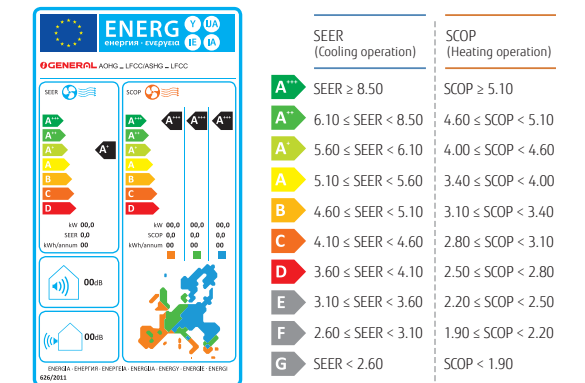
ENERG Y IJA IE IA
енергия · ενεργεια

GENERAL AOHG...LFCC/ASHG...LFCC

SEER

SCOP

A+++
A++
A+
A
B
C
D

A+

A+++
A++
A+
A
B
C
D

A+++ A+++ A+++

kW 00,0
SEER 0,0
kWh/annum 00

kW 00,0 00,0 00,0
SCOP 0,0 0,0 0,0
kWh/annum 00 00 00

00dB

00dB

ENERGIA · ЕНЕРГИЯ · ΕΝΕΡΓΕΙΑ · ENERGIJA · ENERGY · ENERGIE · ENERGI
626/2011

| | SEER (Cooling operation) | SCOP (Heating operation) |
|---|---|---|
| A+++ | SEER ≥ 8.50 | SCOP ≥ 5.10 |
| A++ | 6.10 ≤ SEER < 8.50 | 4.60 ≤ SCOP < 5.10 |
| A+ | 5.60 ≤ SEER < 6.10 | 4.00 ≤ SCOP < 4.60 |
| A | 5.10 ≤ SEER < 5.60 | 3.40 ≤ SCOP < 4.00 |
| B | 4.60 ≤ SEER < 5.10 | 3.10 ≤ SCOP < 3.40 |
| C | 4.10 ≤ SEER < 4.60 | 2.80 ≤ SCOP < 3.10 |
| D | 3.60 ≤ SEER < 4.10 | 2.50 ≤ SCOP < 2.80 |
| E | 3.10 ≤ SEER < 3.60 | 2.20 ≤ SCOP < 2.50 |
| F | 2.60 ≤ SEER < 3.10 | 1.90 ≤ SCOP < 2.20 |
| G | SEER < 2.60 | SCOP < 1.90 |